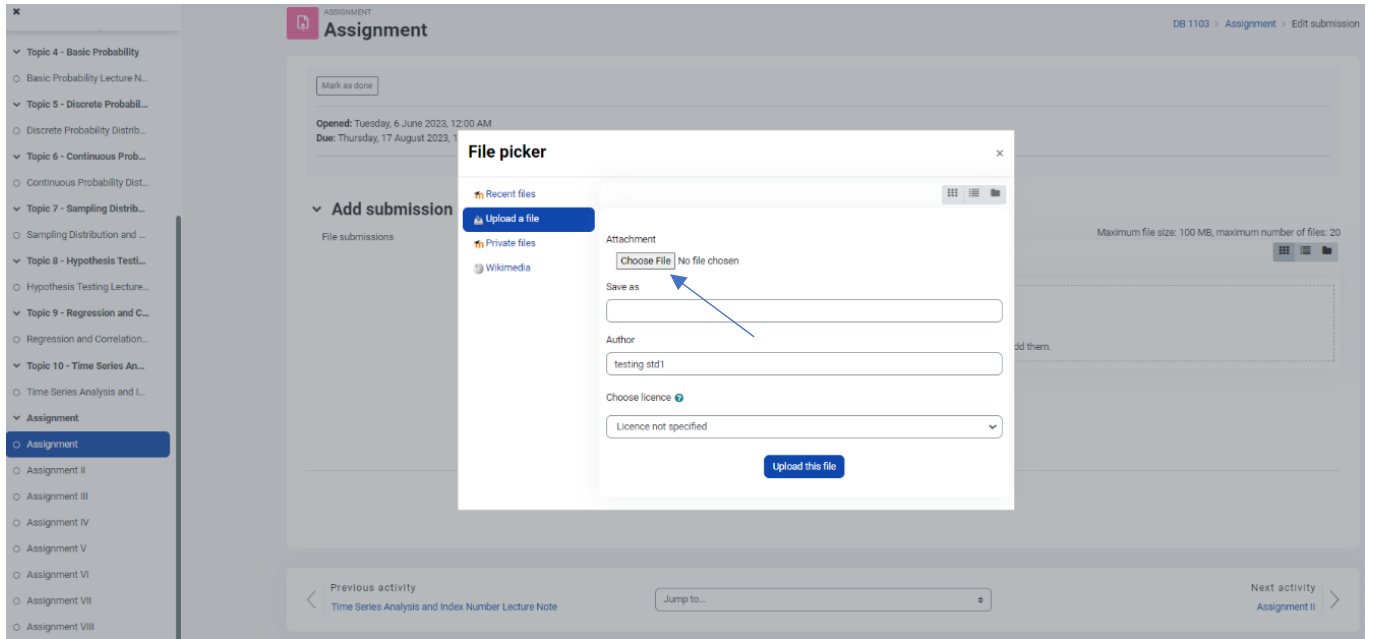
×

Topic 4 - Basic Probability
Basic Probability Lecture N...
Topic 5 - Discrete Probabil...
Discrete Probability Distrib...
Topic 6 - Continuous Prob...
Continuous Probability Dist...
Topic 7 - Sampling Distrib...
Sampling Distribution and ...
Topic 8 - Hypothesis Testi...
Hypothesis Testing Lecture...
Topic 9 - Regression and C...
Regression and Correlation...
Topic 10 - Time Series An...
Time Series Analysis and I...
Assignment
Assignment
Assignment II
Assignment III
Assignment IV
Assignment V
Assignment VI
Assignment VII
Assignment VIII

ASSIGNMENT
Assignment

DB 1103 > Assignment > Edit submission

Mark as done

Opened: Tuesday, 6 June 2023, 12:00 AM
Due: Thursday, 17 August 2023, 1

Add submission
File submissions

Maximum file size: 100 MB, maximum number of files: 20

dd them.

File picker ×

Recent files
Upload a file
Private files
Wikimedia

Attachment
Choose File No file chosen
Save as

Author
testing std1

Choose licence
Licence not specified

Upload this file

Previous activity
Time Series Analysis and Index Number Lecture Note

Jump to...

Next activity
Assignment II